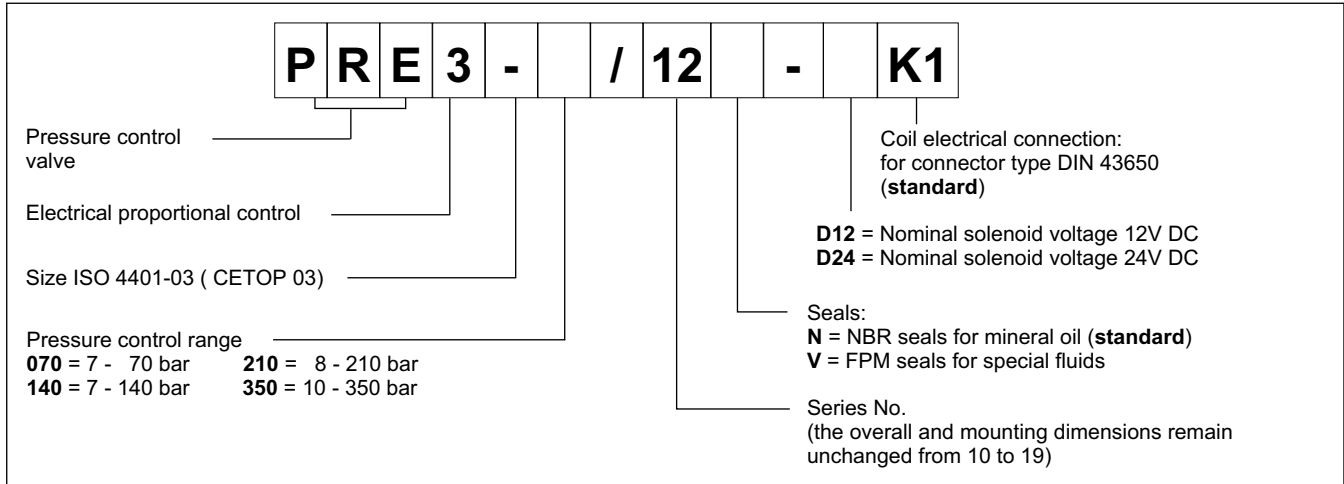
| P | R | E | 3 | - |  | / | 12 |  | - |  | K1 |
|---|---|---|---|---|---|---|---|---|---|---|---|

Pressure control valve

Electrical proportional control

Size ISO 4401-03 ( CETOP 03)

Pressure control range
**070** = 7 - 70 bar **210** = 8 - 210 bar
**140** = 7 - 140 bar **350** = 10 - 350 bar

Coil electrical connection: for connector type DIN 43650 (**standard**)

**D12** = Nominal solenoid voltage 12V DC
**D24** = Nominal solenoid voltage 24V DC

Seals:
**N** = NBR seals for mineral oil (**standard**)
**V** = FPM seals for special fluids

Series No.
(the overall and mounting dimensions remain unchanged from 10 to 19)